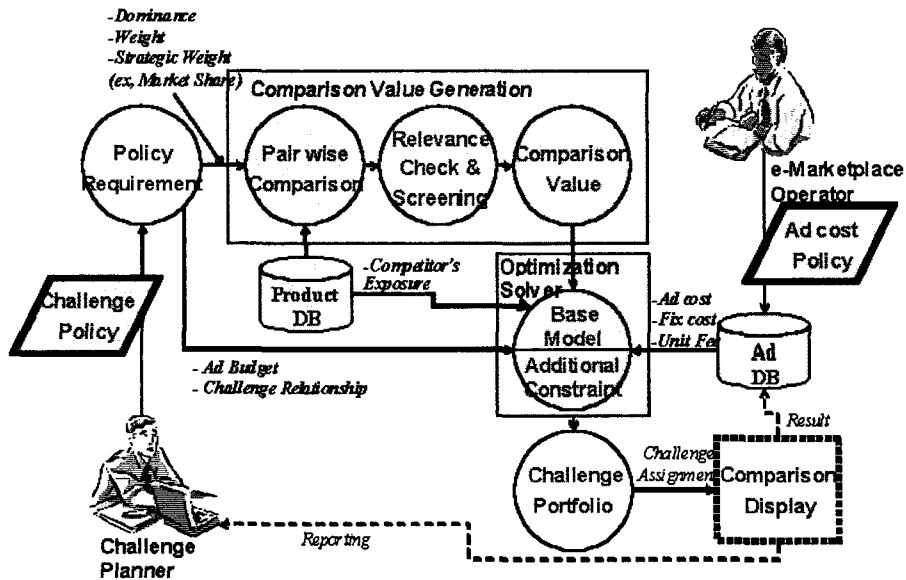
-Dominance
-Weight
-Strategic Weight (ex, Market Share)

Comparison Value Generation

Policy Requirement

Pair wise Comparison

Relevance Check & Screening

Comparison Value

e-Marketplace Operator

Ad cost Policy

Product DB

-Competitor's Exposure

Optimization Solver

Base Model

Additional Constraint

-Ad cost
-Fix cost
-Unit Fee

Ad DB

Challenge Policy

- Ad Budget
- Challenge Relationship

Result

Challenge Portfolio

Challenge Assignment

Comparison Display

Reporting

Challenge Planner